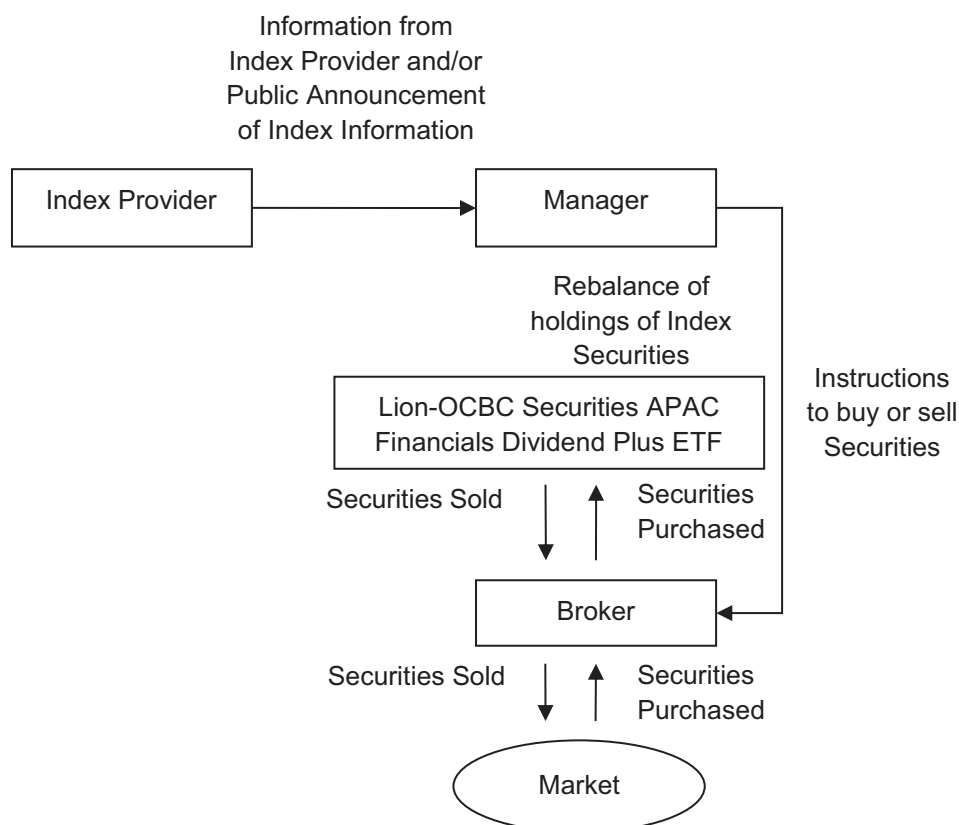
Information from Index Provider and/or Public Announcement of Index Information

Index Provider

Manager

Rebalance of holdings of Index Securities

Instructions to buy or sell Securities

Lion-OCBC Securities APAC Financials Dividend Plus ETF

Securities Sold

Securities Purchased

Broker

Securities Sold

Securities Purchased

Market